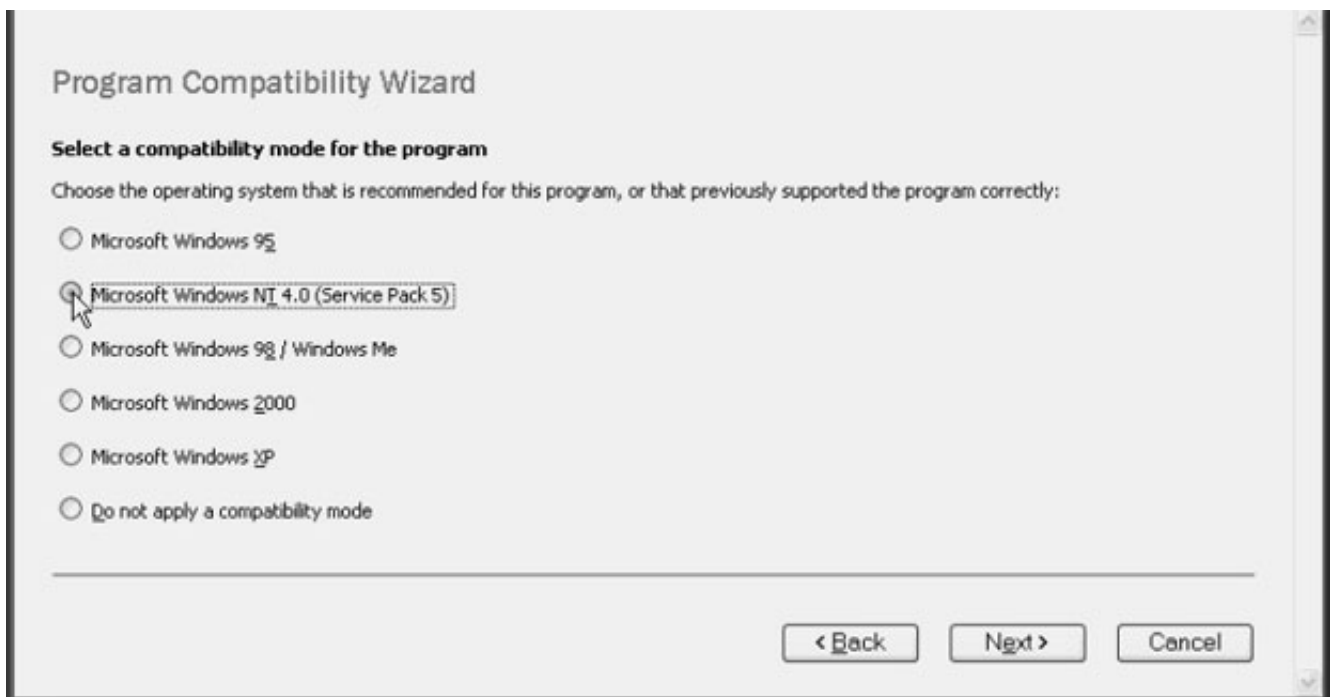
Program Compatibility Wizard

Select a compatibility mode for the program

Choose the operating system that is recommended for this program, or that previously supported the program correctly:

Microsoft Windows 95

Microsoft Windows NT 4.0 (Service Pack 5)

Microsoft Windows 98 / Windows Me

Microsoft Windows 2000

Microsoft Windows XP

Do not apply a compatibility mode

< Back

Next >

Cancel